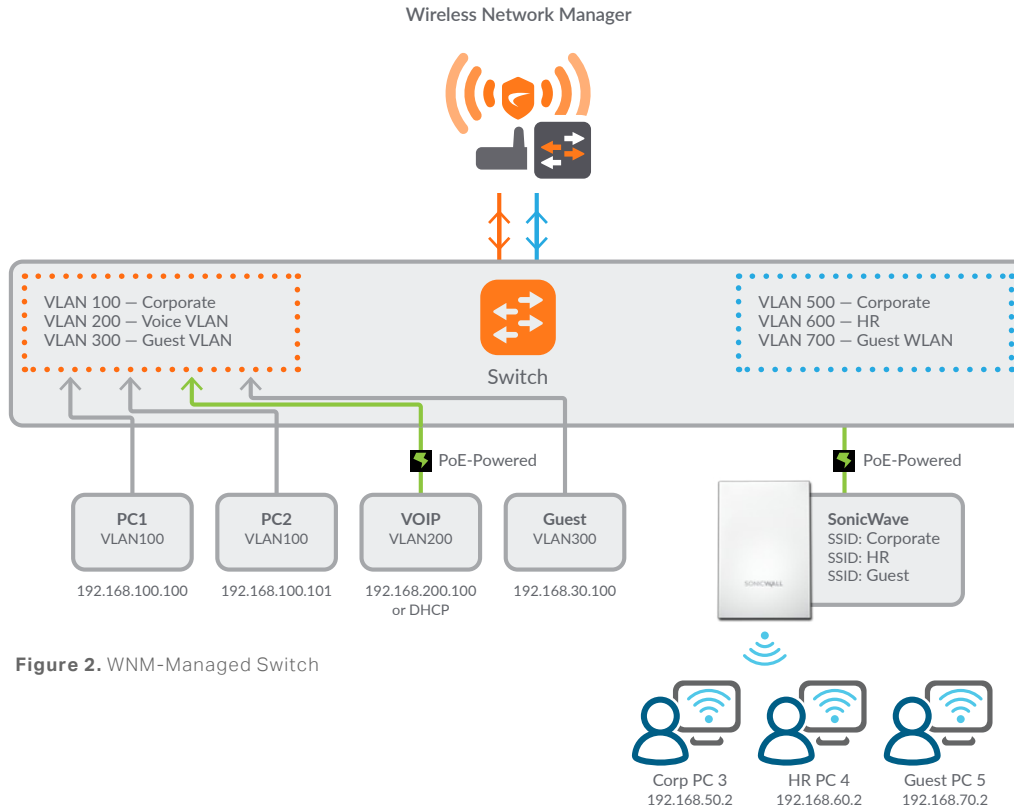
Wireless Network Manager

VLAN 100 — Corporate
VLAN 200 — Voice VLAN
VLAN 300 — Guest VLAN

Switch

VLAN 500 — Corporate
VLAN 600 — HR
VLAN 700 — Guest WLAN

PoE-Powered

PoE-Powered

PC1
VLAN100
192.168.100.100

PC2
VLAN100
192.168.100.101

VOIP
VLAN200
192.168.200.100 or DHCP

Guest
VLAN300
192.168.30.100

SONICWALL

SonicWave
SSID: Corporate
SSID: HR
SSID: Guest

Figure 2. WNM-Managed Switch

Corp PC 3
192.168.50.2

HR PC 4
192.168.60.2

Guest PC 5
192.168.70.2